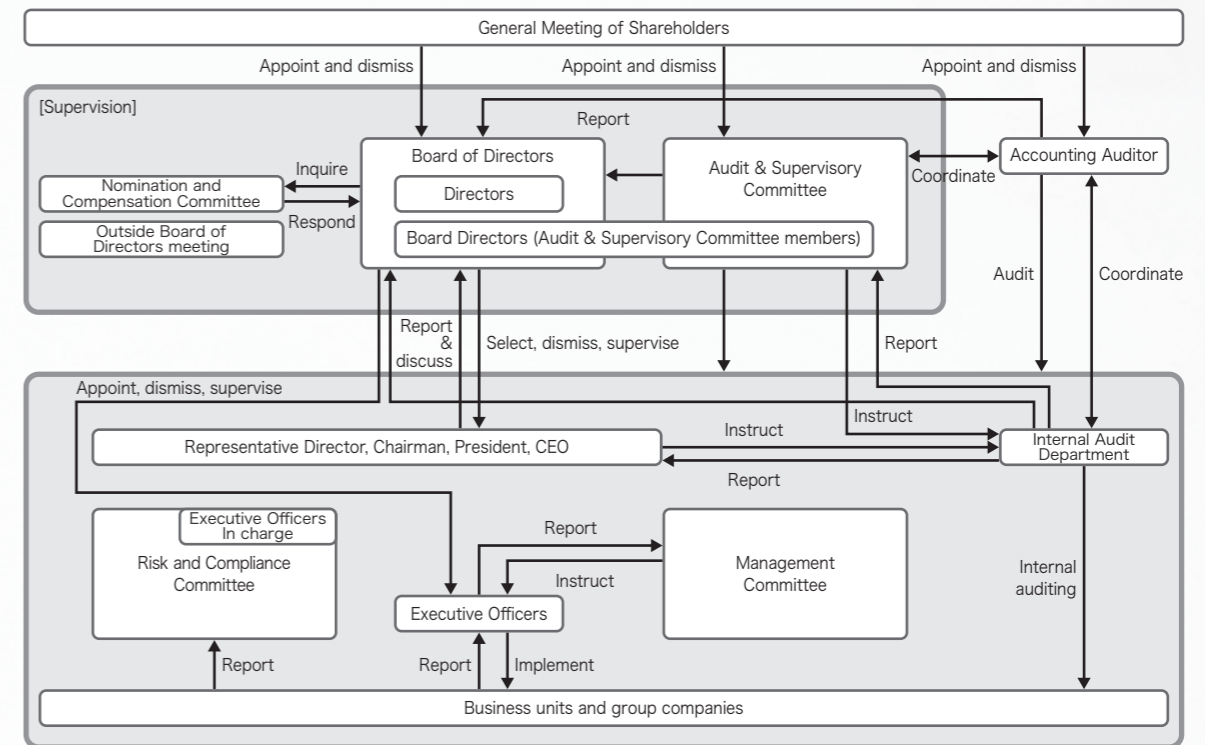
General Meeting of Shareholders

Appoint and dismiss

Appoint and dismiss

Appoint and dismiss

[Supervision]

Report

Inquire

Board of Directors

Directors

Board Directors (Audit & Supervisory Committee members)

Audit & Supervisory Committee

Accounting Auditor

Coordinate

Nomination and Compensation Committee

Respond

Outside Board of Directors meeting

Audit

Coordinate

Report & discuss

Select, dismiss, supervise

Report

Appoint, dismiss, supervise

Instruct

Instruct

Representative Director, Chairman, President, CEO

Internal Audit Department

Report

Executive Officers In charge

Risk and Compliance Committee

Report

Instruct

Management Committee

Internal auditing

Executive Officers

Report

Report

Implement

Business units and group companies